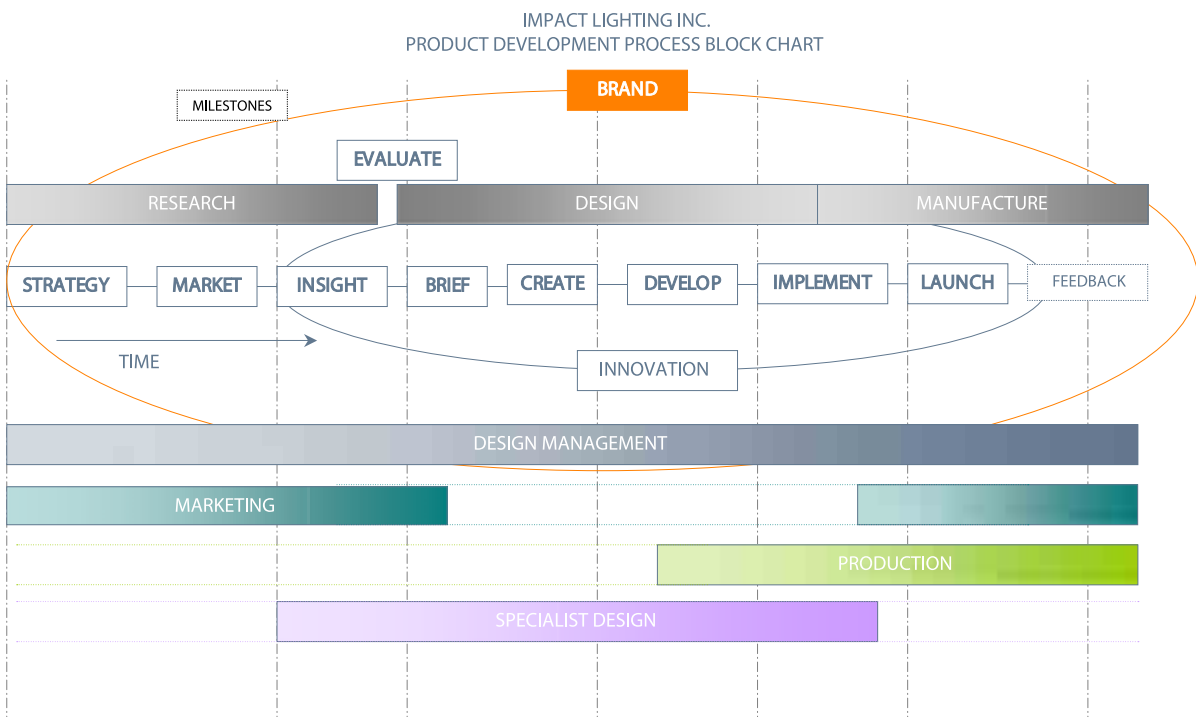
IMPACT LIGHTING INC.
PRODUCT DEVELOPMENT PROCESS BLOCK CHART

BRAND

MILESTONES

EVALUATE

RESEARCH

DESIGN

MANUFACTURE

STRATEGY

MARKET

INSIGHT

BRIEF

CREATE

DEVELOP

IMPLEMENT

LAUNCH

FEEDBACK

TIME

INNOVATION

DESIGN MANAGEMENT

MARKETING

PRODUCTION

SPECIALIST DESIGN